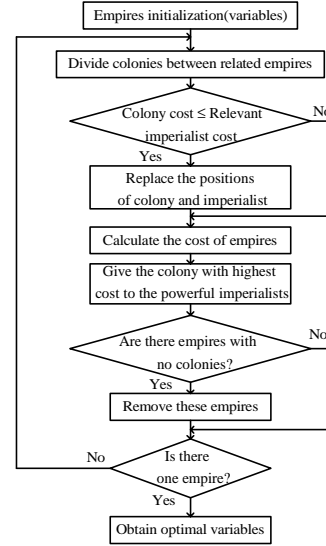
Empires initialization(variables)

Divide colonies between related empires

Colony cost ≤ Relevant imperialist cost

No

Yes

Replace the positions of colony and imperialist

Calculate the cost of empires

Give the colony with highest cost to the powerful imperialists

Are there empires with no colonies?

No

Yes

Remove these empires

No

Is there one empire?

Yes

Obtain optimal variables